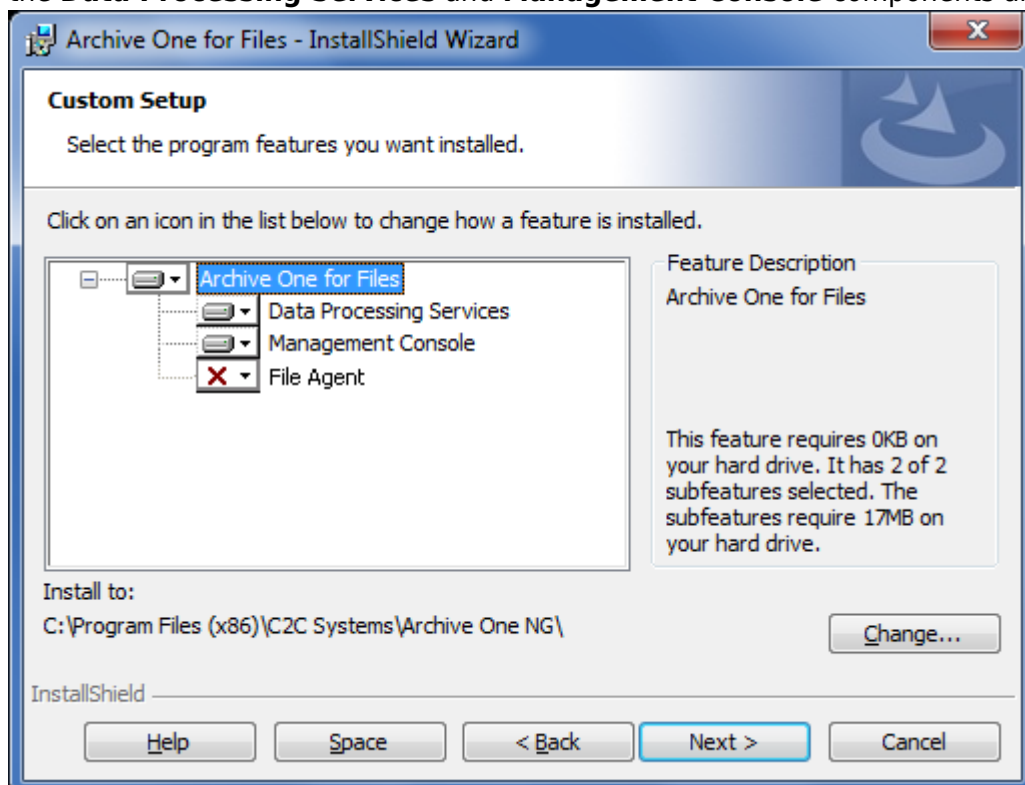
the Data Processing Services and Management Console components a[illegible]

Archive One for Files - InstallShield Wizard

Custom Setup

Select the program features you want installed.

Click on an icon in the list below to change how a feature is installed.

Archive One for Files
Data Processing Services
Management Console
File Agent

Feature Description

Archive One for Files

This feature requires 0KB on your hard drive. It has 2 of 2 subfeatures selected. The subfeatures require 17MB on your hard drive.

Install to:

C:\Program Files (x86)\C2C Systems\Archive One NG\

Change...

InstallShield

Help

Space

< Back

Next >

Cancel